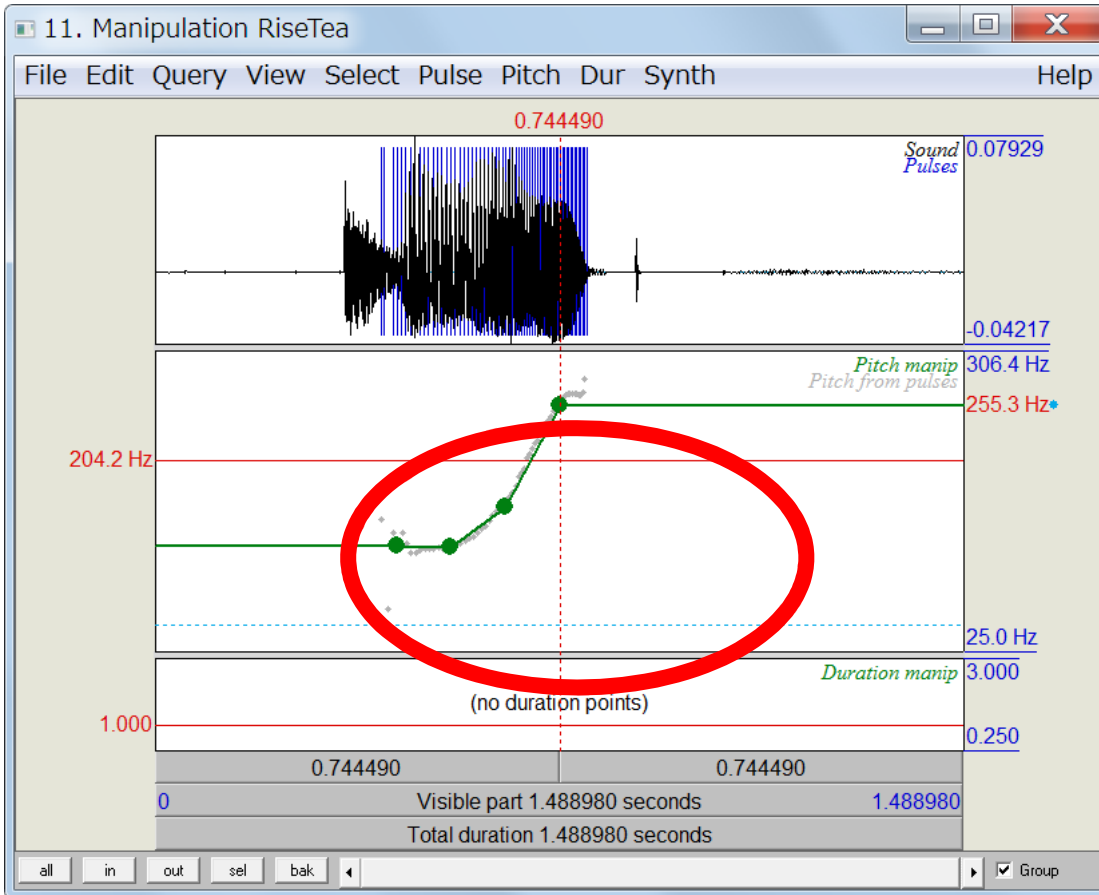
11. Manipulation RiseTea

File Edit Query View Select Pulse Pitch Dur Synth Help

0.744490

Sound
Pulses
0.07929
-0.04217

Pitch manip
Pitch from pulses
306.4 Hz
255.3 Hz
204.2 Hz
25.0 Hz

Duration manip
3.000
(no duration points)
1.000
0.250

0.744490 | 0.744490

0 Visible part 1.488980 seconds 1.488980

Total duration 1.488980 seconds

all in out sel bak Group